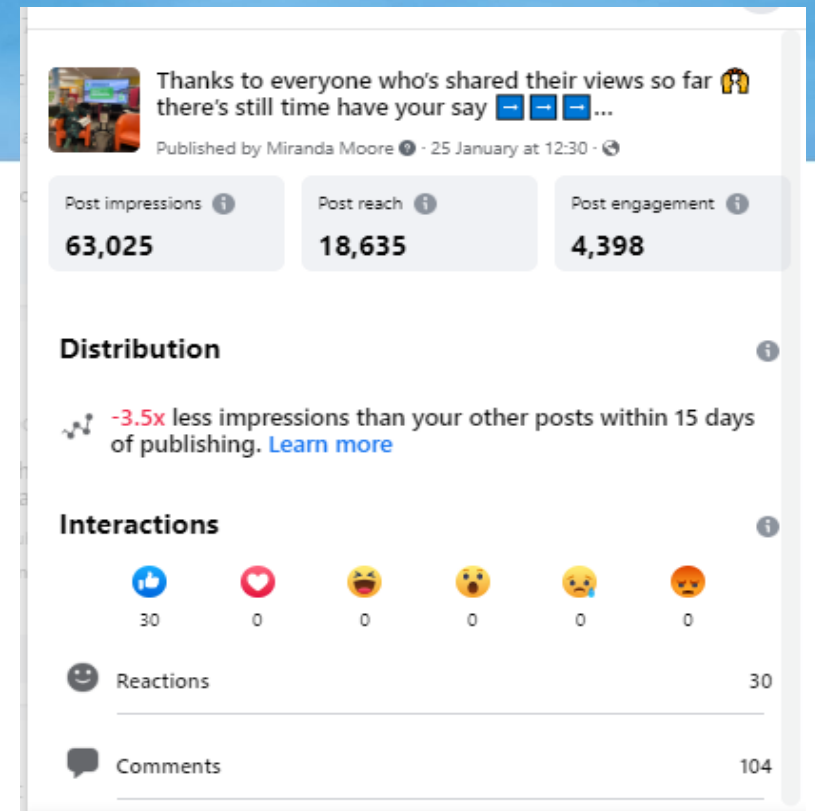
Thanks to everyone who's shared their views so far 🙌 there's still time have your say ➡️➡️➡️...

Published by Miranda Moore · 25 January at 12:30 ·

Post impressions
63,025

Post reach
18,635

Post engagement
4,398

Distribution

-3.5x less impressions than your other posts within 15 days of publishing. Learn more

Interactions

30 0 0 0 0 0

Reactions 30

Comments 104